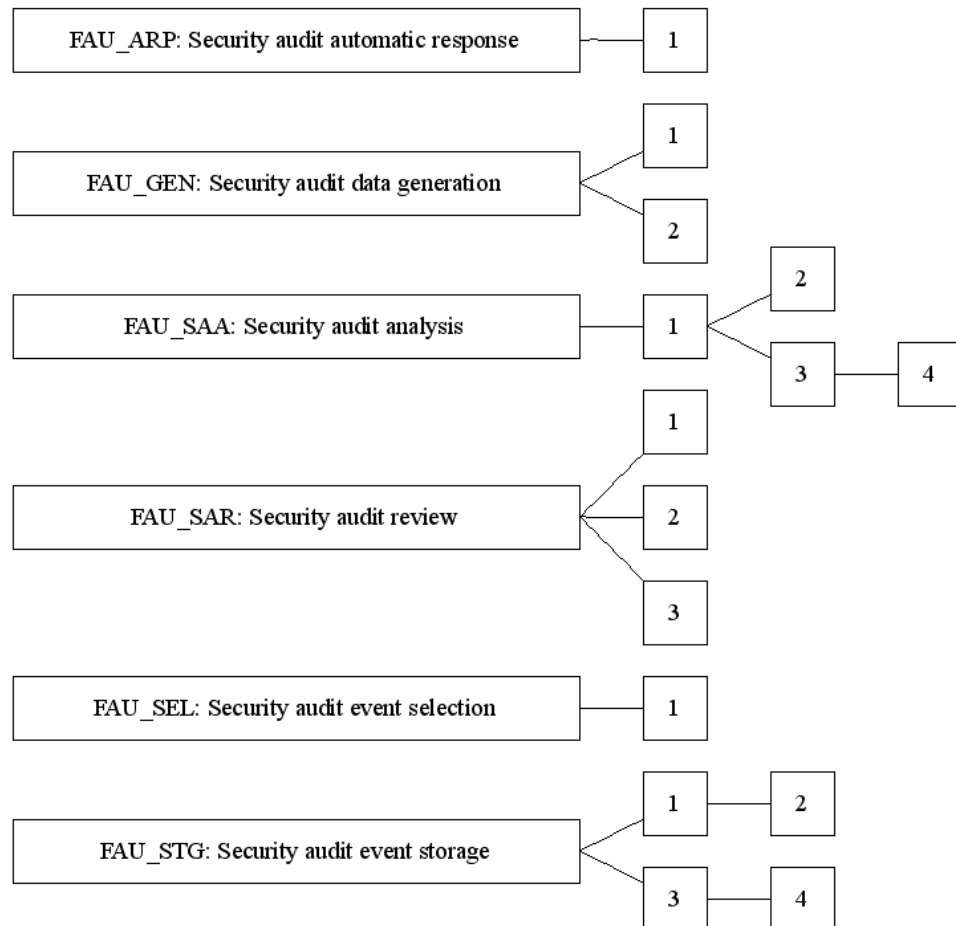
FAU_ARP: Security audit automatic response
1

FAU_GEN: Security audit data generation
1
2

FAU_SAA: Security audit analysis
1
2
3
4

FAU_SAR: Security audit review
1
2
3

FAU_SEL: Security audit event selection
1

FAU_STG: Security audit event storage
1
2
3
4